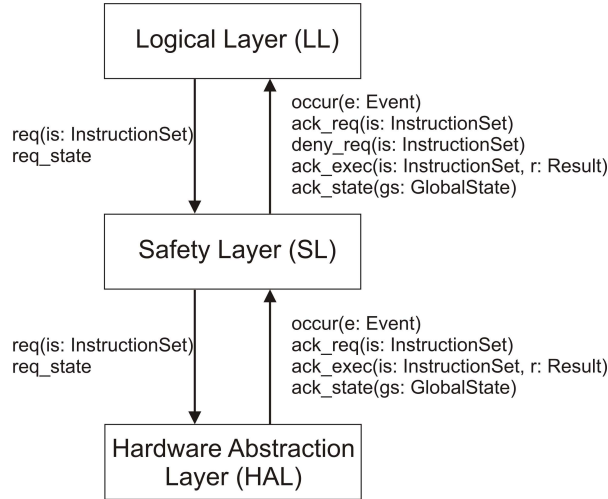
Logical Layer (LL)

req(is: InstructionSet)
req_state

occur(e: Event)
ack_req(is: InstructionSet)
deny_req(is: InstructionSet)
ack_exec(is: InstructionSet, r: Result)
ack_state(gs: GlobalState)

Safety Layer (SL)

req(is: InstructionSet)
req_state

occur(e: Event)
ack_req(is: InstructionSet)
ack_exec(is: InstructionSet, r: Result)
ack_state(gs: GlobalState)

Hardware Abstraction Layer (HAL)